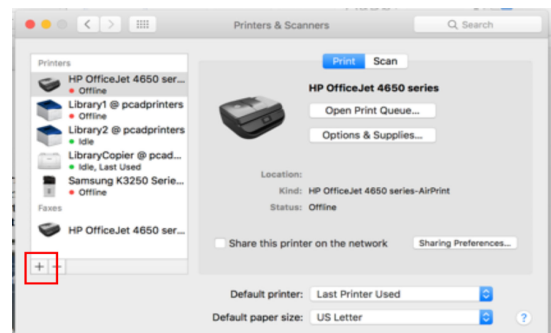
Printers & Scanners

Search

Printers

HP OfficeJet 4650 ser...
Offline

Library1 @ pcadprinters
Offline

Library2 @ pcadprinters
Idle

LibraryCopier @ pcad...
Idle, Last Used

Samsung K3250 Serie...
Offline

Faxes

HP OfficeJet 4650 ser...

+ −

Print Scan

HP OfficeJet 4650 series

Open Print Queue...

Options & Supplies...

Location:

Kind: HP OfficeJet 4650 series-AirPrint

Status: Offline

Share this printer on the network

Sharing Preferences...

Default printer: Last Printer Used

Default paper size: US Letter

?